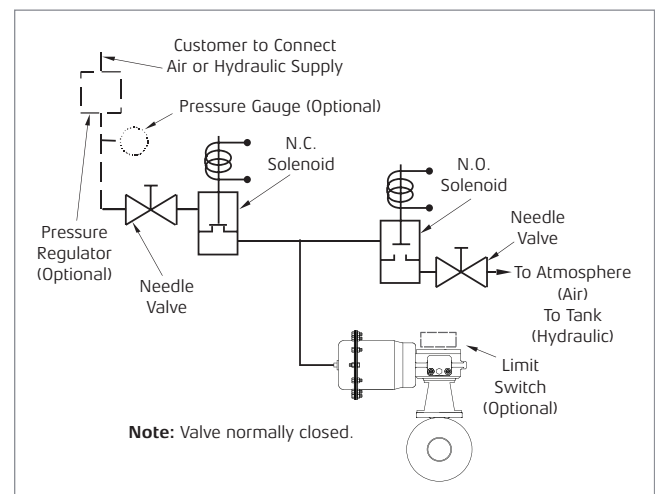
Customer to Connect Air or Hydraulic Supply

Pressure Gauge (Optional)

N.C. Solenoid

N.O. Solenoid

Needle Valve

Pressure Regulator (Optional)

Needle Valve

To Atmosphere (Air) To Tank (Hydraulic)

Limit Switch (Optional)

**Note:** Valve normally closed.